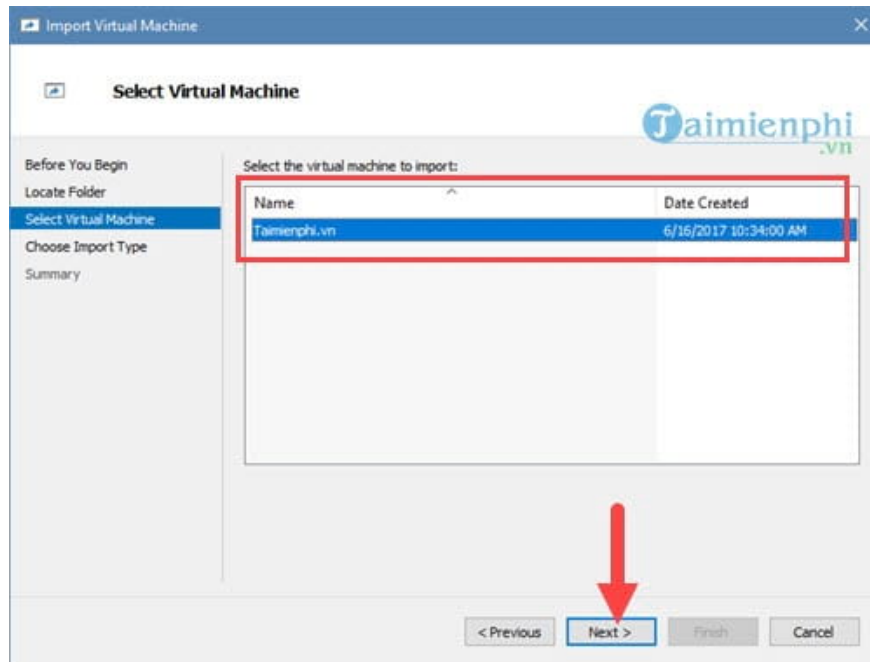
Import Virtual Machine

Select Virtual Machine

Taimienphi
.vn

Before You Begin
Locate Folder
Select Virtual Machine
Choose Import Type
Summary

Select the virtual machine to import:

| Name | Date Created |
|---|---|
| Taimienphi.vn | 6/16/2017 10:34:00 AM |

< Previous
Next >
Finish
Cancel